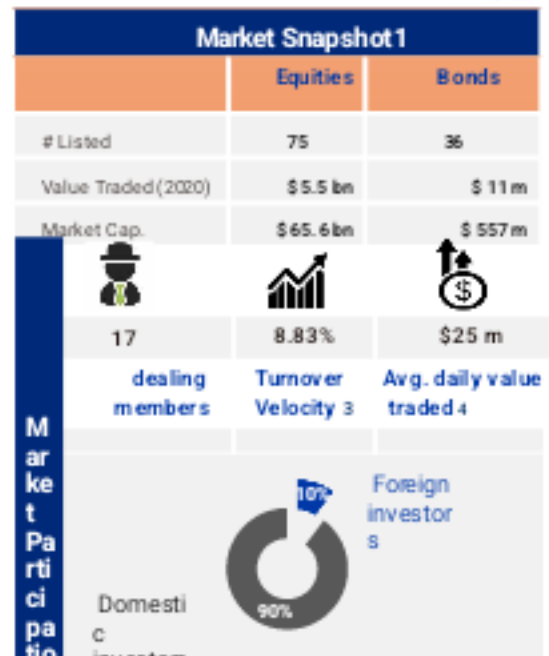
Market Snapshot1

| | Equities | Bonds |
|---|---|---|
| # Listed | 75 | 36 |
| Value Traded (2020) | \$5.5 bn | \$ 11 m |
| Market Cap. | \$65.6 bn | \$ 557 m |

17
dealing members

8.83%
Turnover Velocity 3

\$25 m
Avg. daily value traded 4

Market Participatio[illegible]

10%
Foreign investors

90%
Domestic investors